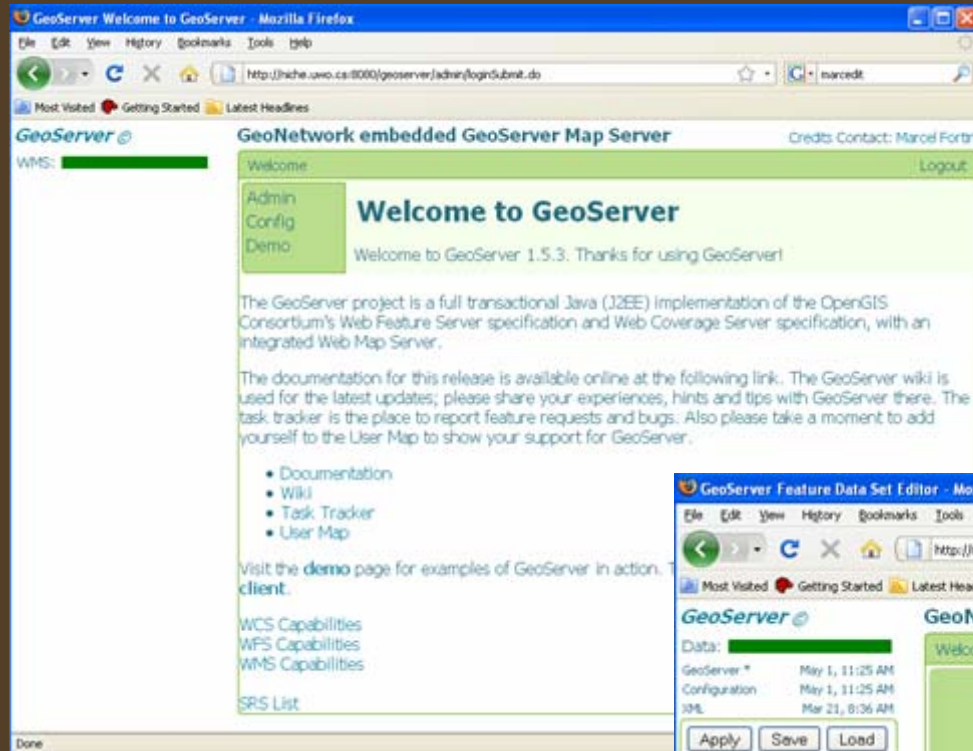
GeoServer Welcome to GeoServer - Mozilla Firefox

File Edit View History Bookmarks Tools Help

http://niche.uwo.ca:8080/geoserver/admin/loginSubmit.do

marcedit

Most Visited Getting Started Latest Headlines

GeoServer

WMS:

GeoNetwork embedded GeoServer Map Server

Credits Contact: Marcel Fortin

Welcome

Logout

Admin
Config
Demo

Welcome to GeoServer

Welcome to GeoServer 1.5.3. Thanks for using GeoServer!

The GeoServer project is a full transactional Java (J2EE) implementation of the OpenGIS Consortium's Web Feature Server specification and Web Coverage Server specification, with an integrated Web Map Server.

The documentation for this release is available online at the following link. The GeoServer wiki is used for the latest updates; please share your experiences, hints and tips with GeoServer there. The task tracker is the place to report feature requests and bugs. Also please take a moment to add yourself to the User Map to show your support for GeoServer.

- Documentation
- Wiki
- Task Tracker
- User Map

Visit the **demo** page for examples of GeoServer in action. T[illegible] **client**.

WCS Capabilities
WFS Capabilities
WMS Capabilities

SRS List

GeoServer Feature Data Set Editor - Mo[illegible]

File Edit View History Bookmarks Tools

http://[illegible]

Most Visited Getting Started Latest Hea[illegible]

GeoServer

GeoN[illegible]

Data:

Welco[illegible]

| GeoServer * | May 1, 11:25 AM |
|---|---|
| Configuration | May 1, 11:25 AM |
| XML | Mar 21, 8:36 AM |

Apply Save Load

Done